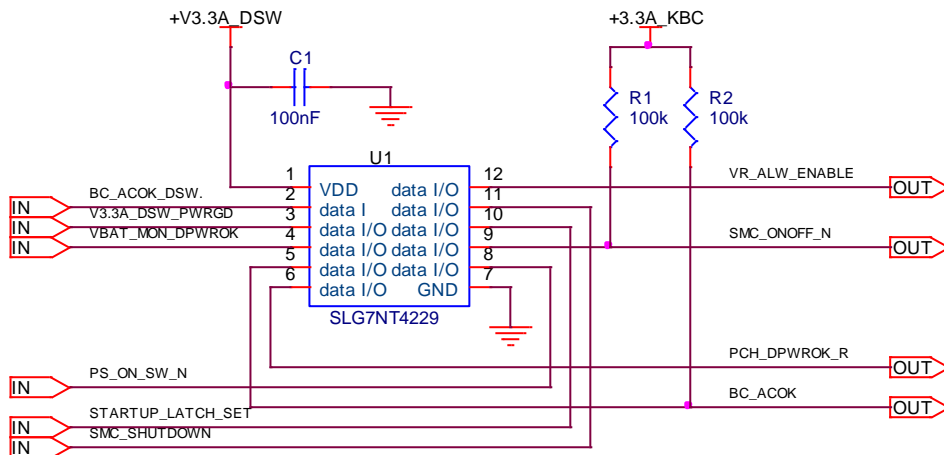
+V3.3A_DSW

+3.3A_KBC

C1

100nF

R1
100k

R2
100k

U1

1
2
3
4
5
6

VDD
data I
data I/O
data I/O
data I/O
data I/O

data I/O
data I/O
data I/O
data I/O
data I/O
GND

12
11
10
9
8
7

SLG7NT4229

BC_ACOK_DSW.
IN V3.3A_DSW_PWRGD
IN VBAT_MON_DPWROK
IN

VR_ALW_ENABLE
OUT

SMC_ONOFF_N
OUT

PCH_DPWROK_R
OUT

PS_ON_SW_N
IN

BC_ACOK
OUT

STARTUP_LATCH_SET
IN
SMC_SHUTDOWN
IN